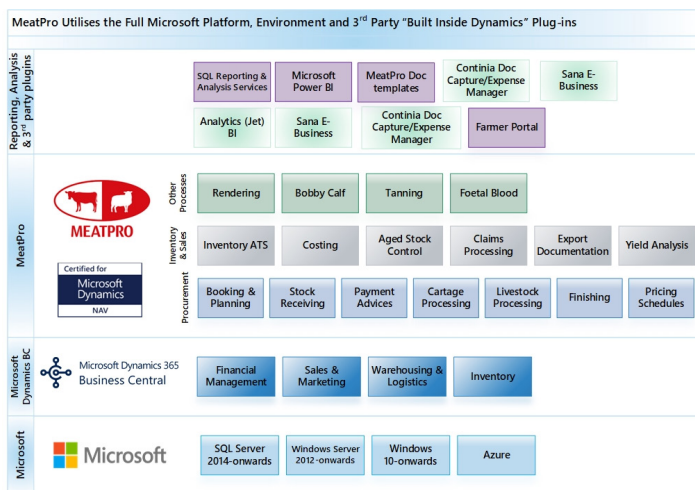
MeatPro Utilises the Full Microsoft Platform, Environment and 3rd Party "Built Inside Dynamics" Plug-ins

Reporting, Analysis & 3rd party plugins

SQL Reporting & Analysis Services

Microsoft Power BI

MeatPro Doc templates

Continia Doc Capture/Expense Manager

Sana E-Business

Analytics (Jet) BI

Sana E-Business

Continia Doc Capture/Expense Manager

Farmer Portal

MeatPro

MEATPRO

Certified for Microsoft Dynamics NAV

Other Processes

Rendering

Bobby Calf

Tanning

Foetal Blood

Inventory & Sales

Inventory ATS

Costing

Aged Stock Control

Claims Processing

Export Documentation

Yield Analysis

Procurement

Booking & Planning

Stock Receiving

Payment Advices

Cartage Processing

Livestock Processing

Finishing

Pricing Schedules

Microsoft Dynamics BC

Microsoft Dynamics 365 Business Central

Financial Management

Sales & Marketing

Warehousing & Logistics

Inventory

Microsoft

Microsoft

SQL Server 2014-onwards

Windows Server 2012-onwards

Windows 10-onwards

Azure